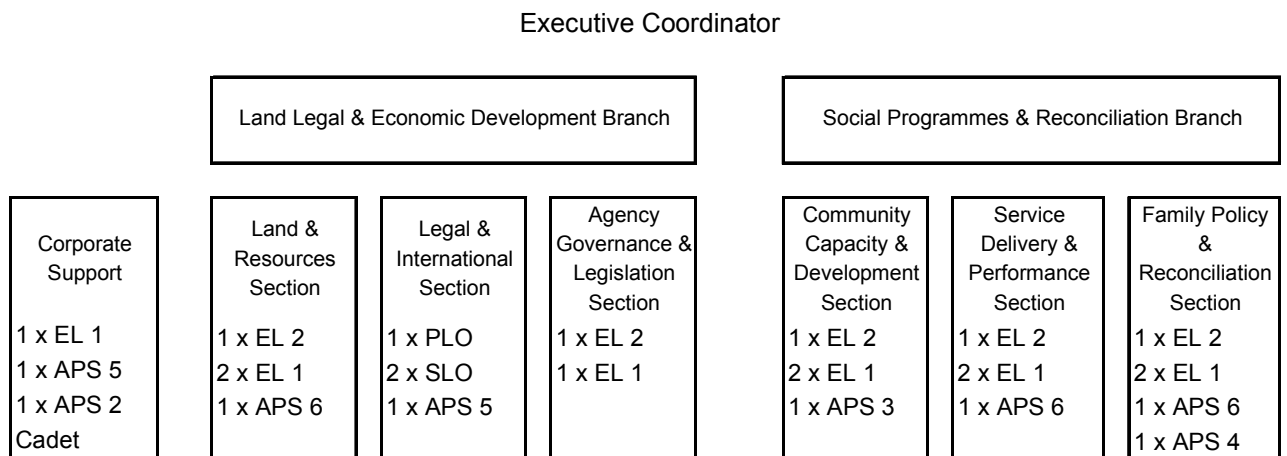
Executive Coordinator

Land Legal & Economic Development Branch

Social Programmes & Reconciliation Branch

Corporate Support

1 x EL 1
1 x APS 5
1 x APS 2
Cadet

Land & Resources Section

1 x EL 2
2 x EL 1
1 x APS 6

Legal & International Section

1 x PLO
2 x SLO
1 x APS 5

Agency Governance & Legislation Section

1 x EL 2
1 x EL 1

Community Capacity & Development Section

1 x EL 2
2 x EL 1
1 x APS 3

Service Delivery & Performance Section

1 x EL 2
2 x EL 1
1 x APS 6

Family Policy & Reconciliation Section

1 x EL 2
2 x EL 1
1 x APS 6
1 x APS 4